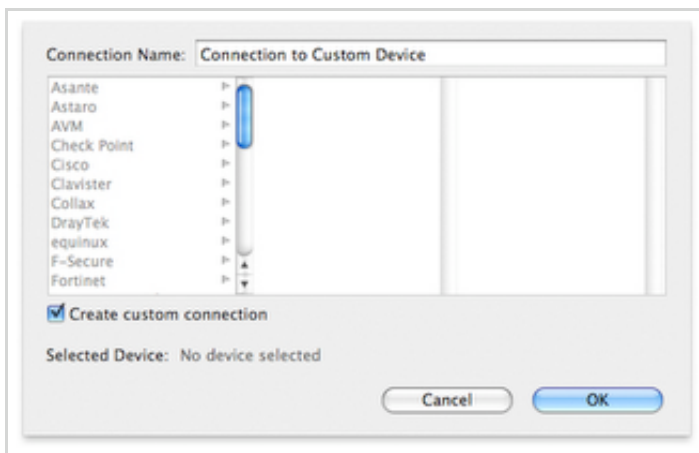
Connection Name: Connection to Custom Device

Asante
Astaro
AVM
Check Point
Cisco
Clavister
Collax
DrayTek
equinux
F-Secure
Fortinet

Create custom connection

Selected Device: No device selected

Cancel
OK